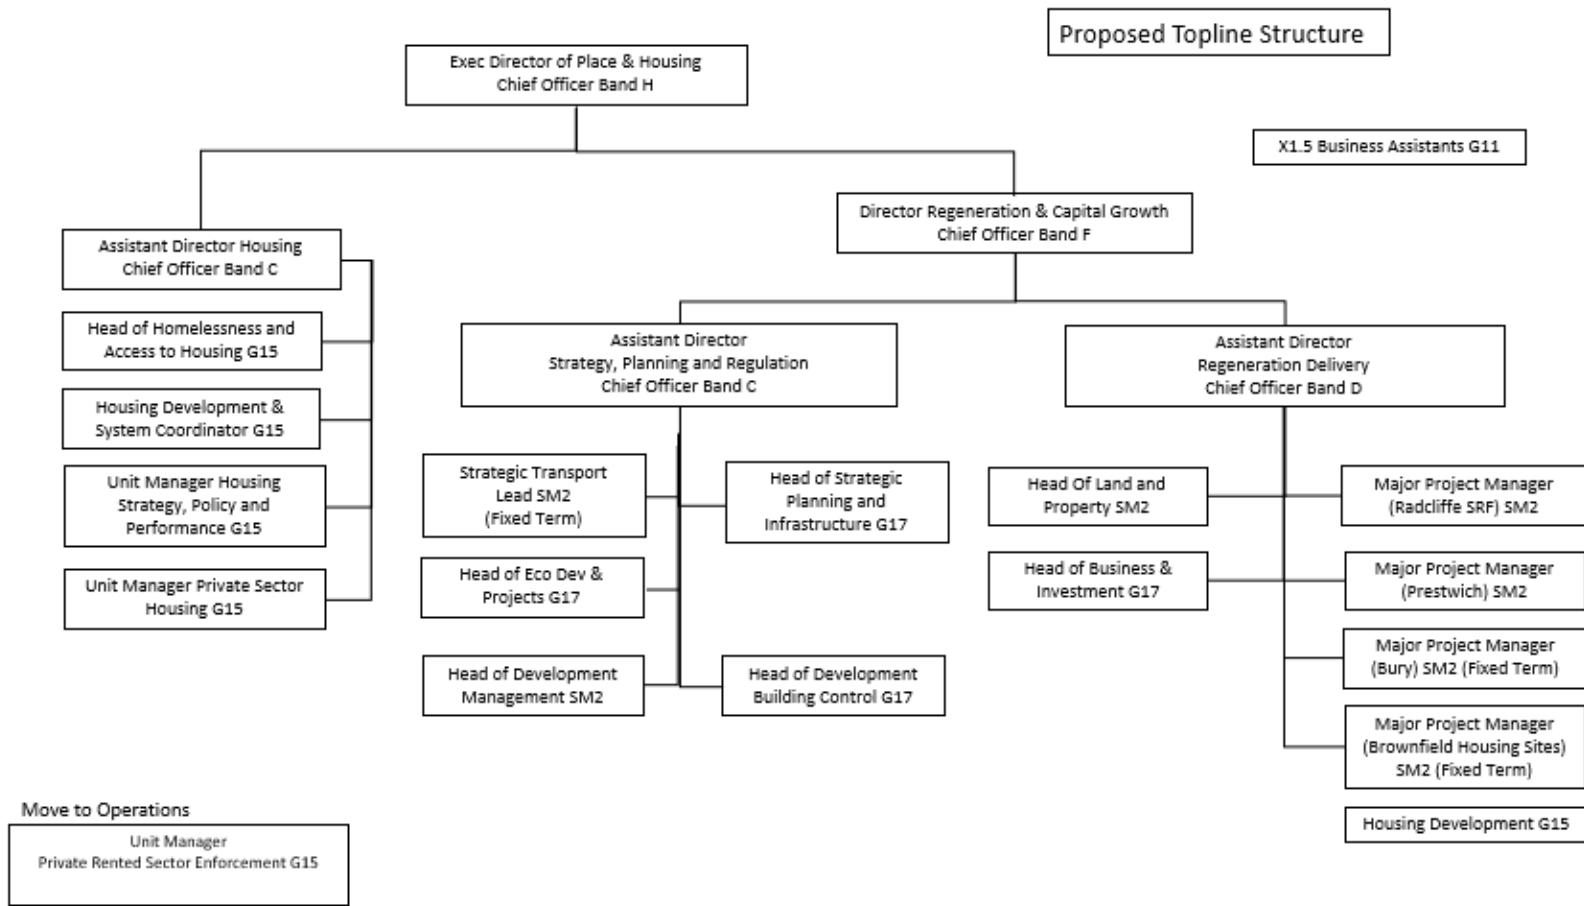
Proposed Topline Structure

Exec Director of Place & Housing
Chief Officer Band H

X1.5 Business Assistants G11

Director Regeneration & Capital Growth
Chief Officer Band F

Assistant Director Housing
Chief Officer Band C

Head of Homelessness and Access to Housing G15

Housing Development & System Coordinator G15

Unit Manager Housing Strategy, Policy and Performance G15

Unit Manager Private Sector Housing G15

Assistant Director
Strategy, Planning and Regulation
Chief Officer Band C

Strategic Transport Lead SM2 (Fixed Term)

Head of Strategic Planning and Infrastructure G17

Head of Eco Dev & Projects G17

Head of Development Management SM2

Head of Development Building Control G17

Assistant Director
Regeneration Delivery
Chief Officer Band D

Head Of Land and Property SM2

Major Project Manager (Radcliffe SRF) SM2

Head of Business & Investment G17

Major Project Manager (Prestwich) SM2

Major Project Manager (Bury) SM2 (Fixed Term)

Major Project Manager (Brownfield Housing Sites) SM2 (Fixed Term)

Housing Development G15

Move to Operations

Unit Manager
Private Rented Sector Enforcement G15